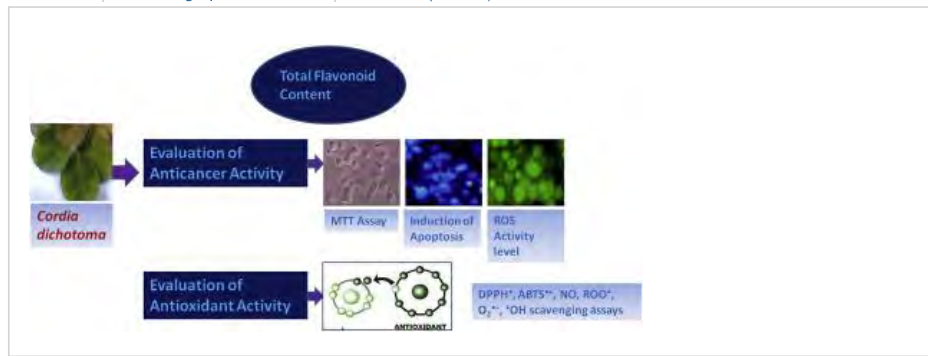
Total Flavonoid Content

Cordia dichotoma

Evaluation of Anticancer Activity

MTT Assay

Induction of Apoptosis

ROS Activity level

Evaluation of Antioxidant Activity

ANTIOXIDANT

DPPH•, ABTS•+, NO, ROO•, $O_2^{\bullet-}$, •OH scavenging assays